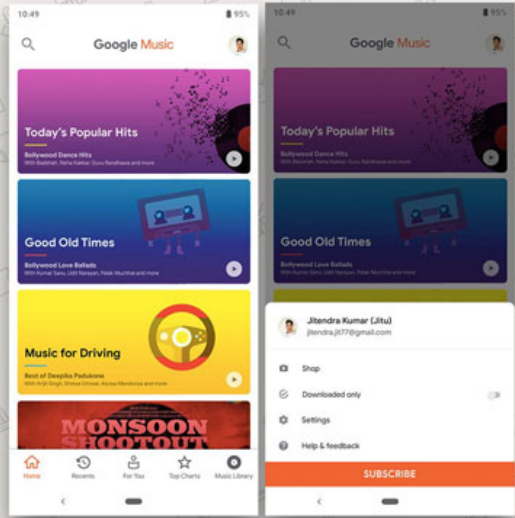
10:49
95%

Google Music

Today's Popular Hits
Bollywood Dance Hits
With Badshah, Neha Kakkar, Guru Randhawa and more

Good Old Times
Bollywood Love Ballads
With Kumar Sanu, Udit Narayan, Palak Muchhal and more

Music for Driving
Best of Deepika Padukone
With Arijit Singh, Shreya Ghosal, Alyssa Mendonsa and more

MONSOON SHOOTOUT

Home
Recents
For You
Top Charts
Music Library

10:49
95%

Google Music

Today's Popular Hits
Bollywood Dance Hits
With Badshah, Neha Kakkar, Guru Randhawa and more

Good Old Times
Bollywood Love Ballads
With Kumar Sanu, Udit Narayan, Palak Muchhal and more

Jitendra Kumar (Jitu)
jitendra.jit77@gmail.com

Shop
Downloaded only
Settings
Help & feedback

SUBSCRIBE